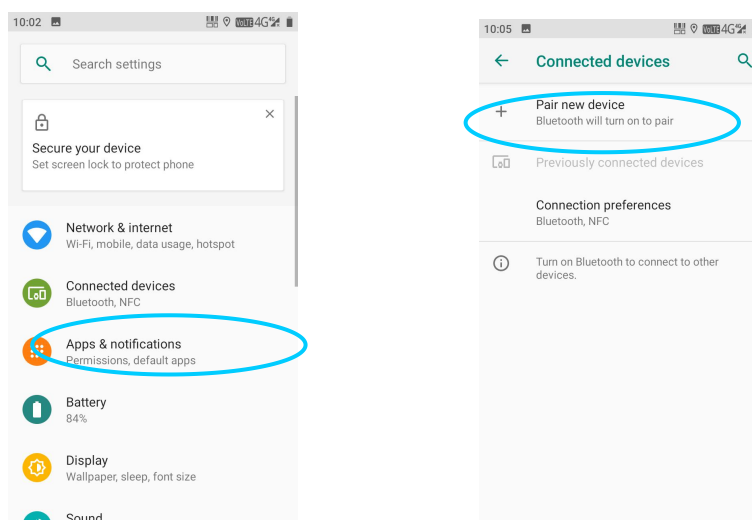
10:02

Search settings

Secure your device
Set screen lock to protect phone

Network & internet
Wi-Fi, mobile, data usage, hotspot

Connected devices
Bluetooth, NFC

Apps & notifications
Permissions, default apps

Battery
84%

Display
Wallpaper, sleep, font size

Sound

10:05

Connected devices

Pair new device
Bluetooth will turn on to pair

Previously connected devices

Connection preferences
Bluetooth, NFC

Turn on Bluetooth to connect to other devices.